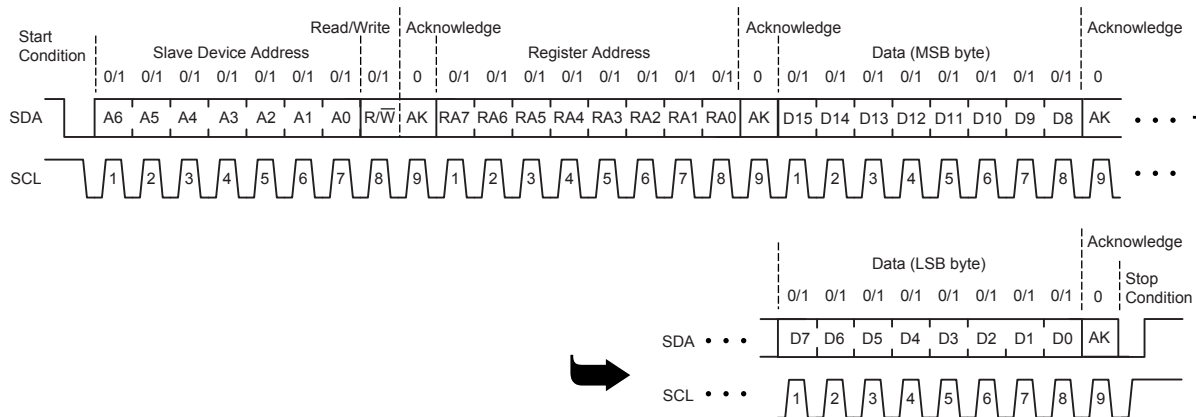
Start Condition

Slave Device Address

Read/Write

Acknowledge

Register Address

Acknowledge

Data (MSB byte)

Acknowledge

0/1 0/1 0/1 0/1 0/1 0/1 0/1 0/1 0 0/1 0/1 0/1 0/1 0/1 0/1 0/1 0/1 0 0/1 0/1 0/1 0/1 0/1 0/1 0/1 0/1 0

SDA A6 A5 A4 A3 A2 A1 A0 R/$\overline{W}$ AK RA7 RA6 RA5 RA4 RA3 RA2 RA1 RA0 AK D15 D14 D13 D12 D11 D10 D9 D8 AK • • •

SCL 1 2 3 4 5 6 7 8 9 1 2 3 4 5 6 7 8 9 1 2 3 4 5 6 7 8 9 • • •

Acknowledge

Data (LSB byte)

Stop Condition

0/1 0/1 0/1 0/1 0/1 0/1 0/1 0/1 0

SDA • • • D7 D6 D5 D4 D3 D2 D1 D0 AK

SCL • • • 1 2 3 4 5 6 7 8 9